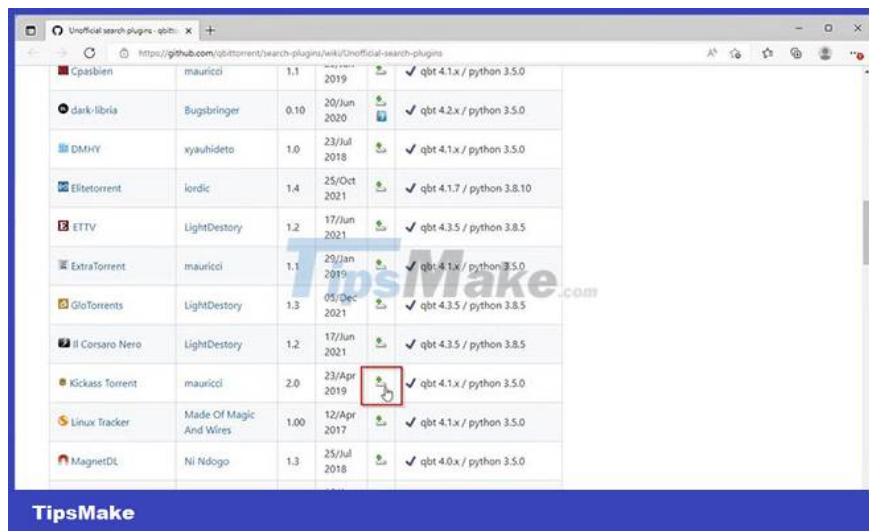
Unofficial search plugins · qbitt ×  +

https://github.com/qbittorrent/search-plugins/wiki/Unofficial-search-plugins

| | | | | | |
|---|---|---|---|---|---|
| Cpasbien | mauricci | 1.1 | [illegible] 2019 | | ✓ qbt 4.1.x / python 3.5.0 |
| dark-libria | Bugsbringer | 0.10 | 20/Jun 2020 | | ✓ qbt 4.2.x / python 3.5.0 |
| DMHY | xyauhideto | 1.0 | 23/Jul 2018 | | ✓ qbt 4.1.x / python 3.5.0 |
| Elitetorrent | iordic | 1.4 | 25/Oct 2021 | | ✓ qbt 4.1.7 / python 3.8.10 |
| ETTV | LightDestory | 1.2 | 17/Jun 2021 | | ✓ qbt 4.3.5 / python 3.8.5 |
| ExtraTorrent | mauricci | 1.1 | 29/Jan 2019 | | ✓ qbt 4.1.x / python 3.5.0 |
| GloTorrents | LightDestory | 1.3 | 05/Dec 2021 | | ✓ qbt 4.3.5 / python 3.8.5 |
| Il Corsaro Nero | LightDestory | 1.2 | 17/Jun 2021 | | ✓ qbt 4.3.5 / python 3.8.5 |
| Kickass Torrent | mauricci | 2.0 | 23/Apr 2019 | | ✓ qbt 4.1.x / python 3.5.0 |
| Linux Tracker | Made Of Magic And Wires | 1.00 | 12/Apr 2017 | | ✓ qbt 4.1.x / python 3.5.0 |
| MagnetDL | Ni Ndogo | 1.3 | 25/Jul 2018 | | ✓ qbt 4.0.x / python 3.5.0 |

TipsMake.com

TipsMake